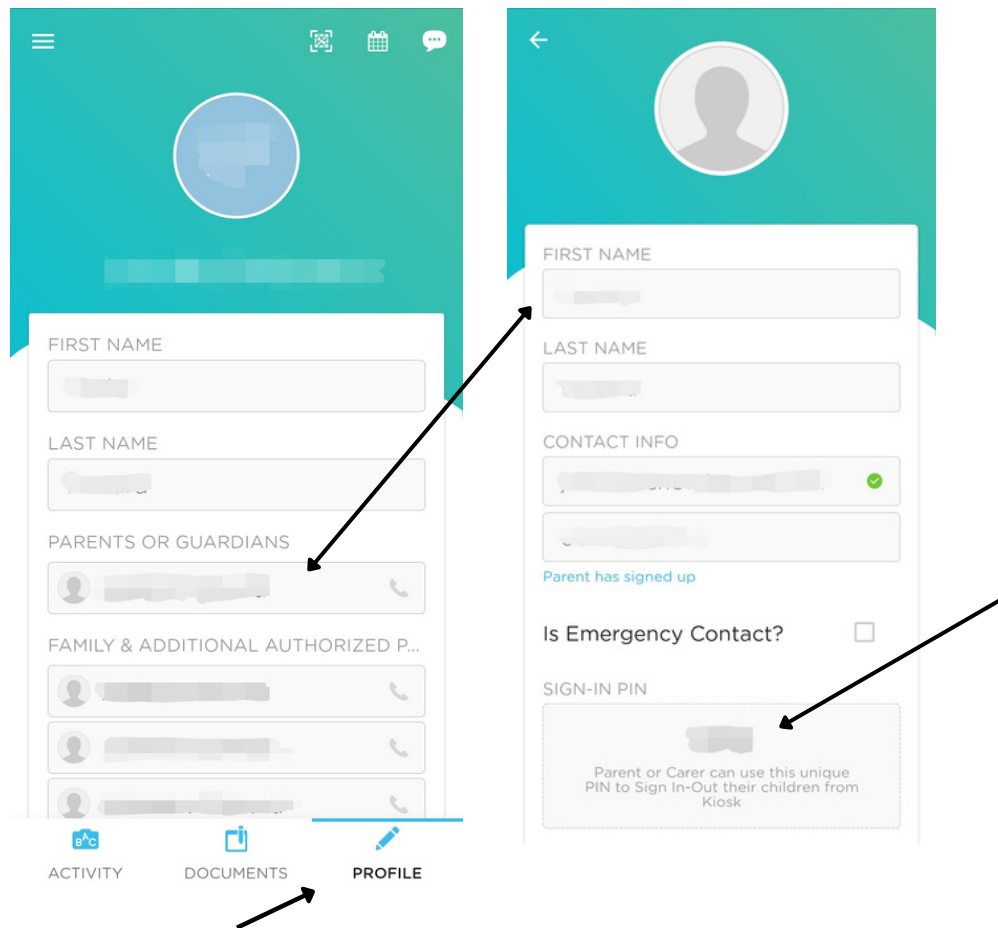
FIRST NAME

LAST NAME

PARENTS OR GUARDIANS

FAMILY & ADDITIONAL AUTHORIZED P...

ACTIVITY DOCUMENTS PROFILE

FIRST NAME

LAST NAME

CONTACT INFO

Parent has signed up

Is Emergency Contact?

SIGN-IN PIN

Parent or Carer can use this unique PIN to Sign In-Out their children from Kiosk